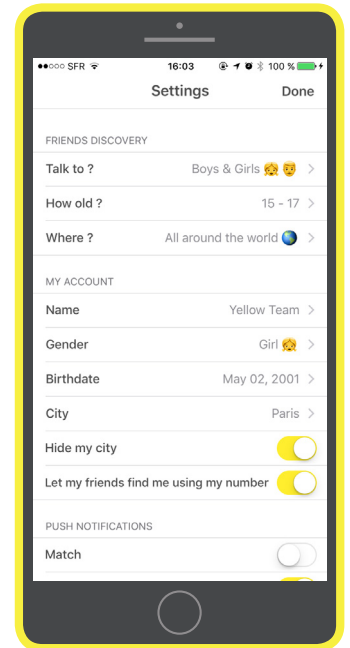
●●○○○ SFR 16:03 100 %

Settings Done

FRIENDS DISCOVERY

Talk to ? Boys & Girls 👧👦 >

How old ? 15 - 17 >

Where ? All around the world 🌏 >

MY ACCOUNT

Name Yellow Team >

Gender Girl 👧 >

Birthdate May 02, 2001 >

City Paris >

Hide my city

Let my friends find me using my number

PUSH NOTIFICATIONS

Match